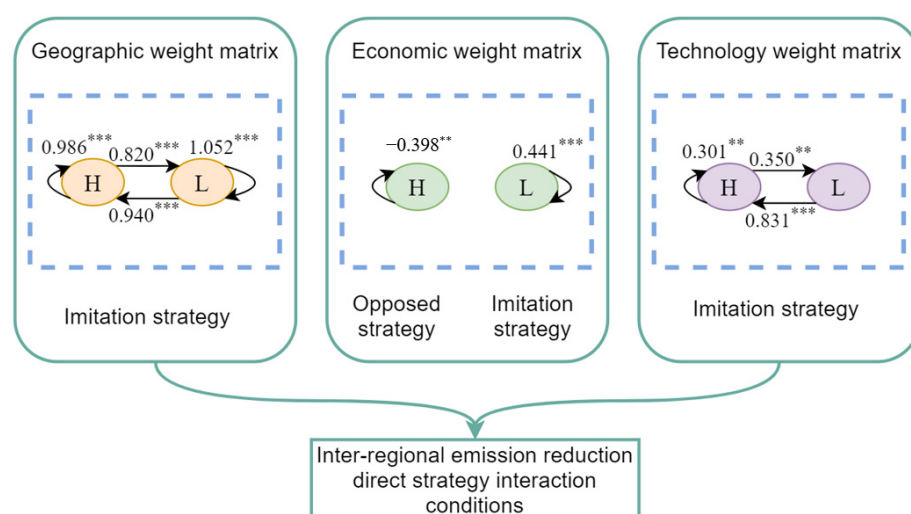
Geographic weight matrix

$0.986^{***}$ $0.820^{***}$ $1.052^{***}$

H L

$0.940^{***}$

Imitation strategy

Economic weight matrix

$-0.398^{**}$ $0.441^{***}$

H L

Opposed strategy

Imitation strategy

Technology weight matrix

$0.301^{**}$ $0.350^{**}$

H L

$0.831^{***}$

Imitation strategy

Inter-regional emission reduction direct strategy interaction conditions